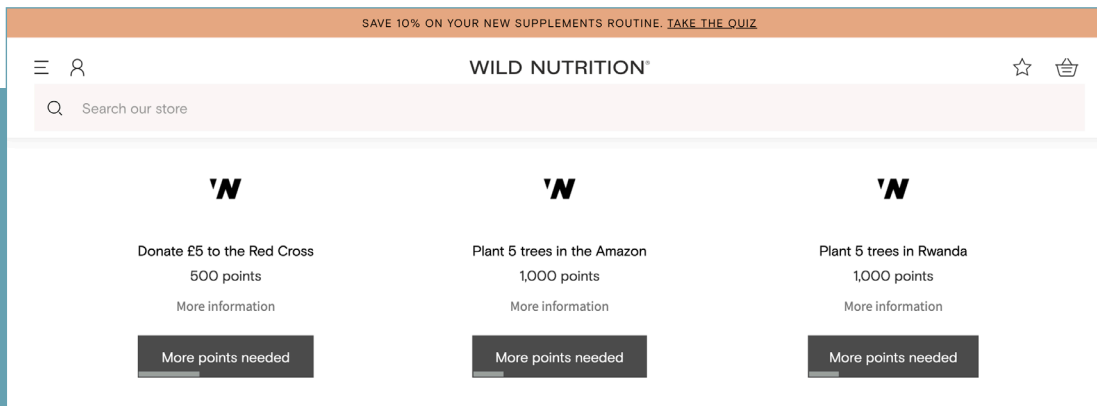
SAVE 10% ON YOUR NEW SUPPLEMENTS ROUTINE. TAKE THE QUIZ

WILD NUTRITION®

Search our store

'N

Donate £5 to the Red Cross
500 points
More information
More points needed

'N

Plant 5 trees in the Amazon
1,000 points
More information
More points needed

'N

Plant 5 trees in Rwanda
1,000 points
More information
More points needed